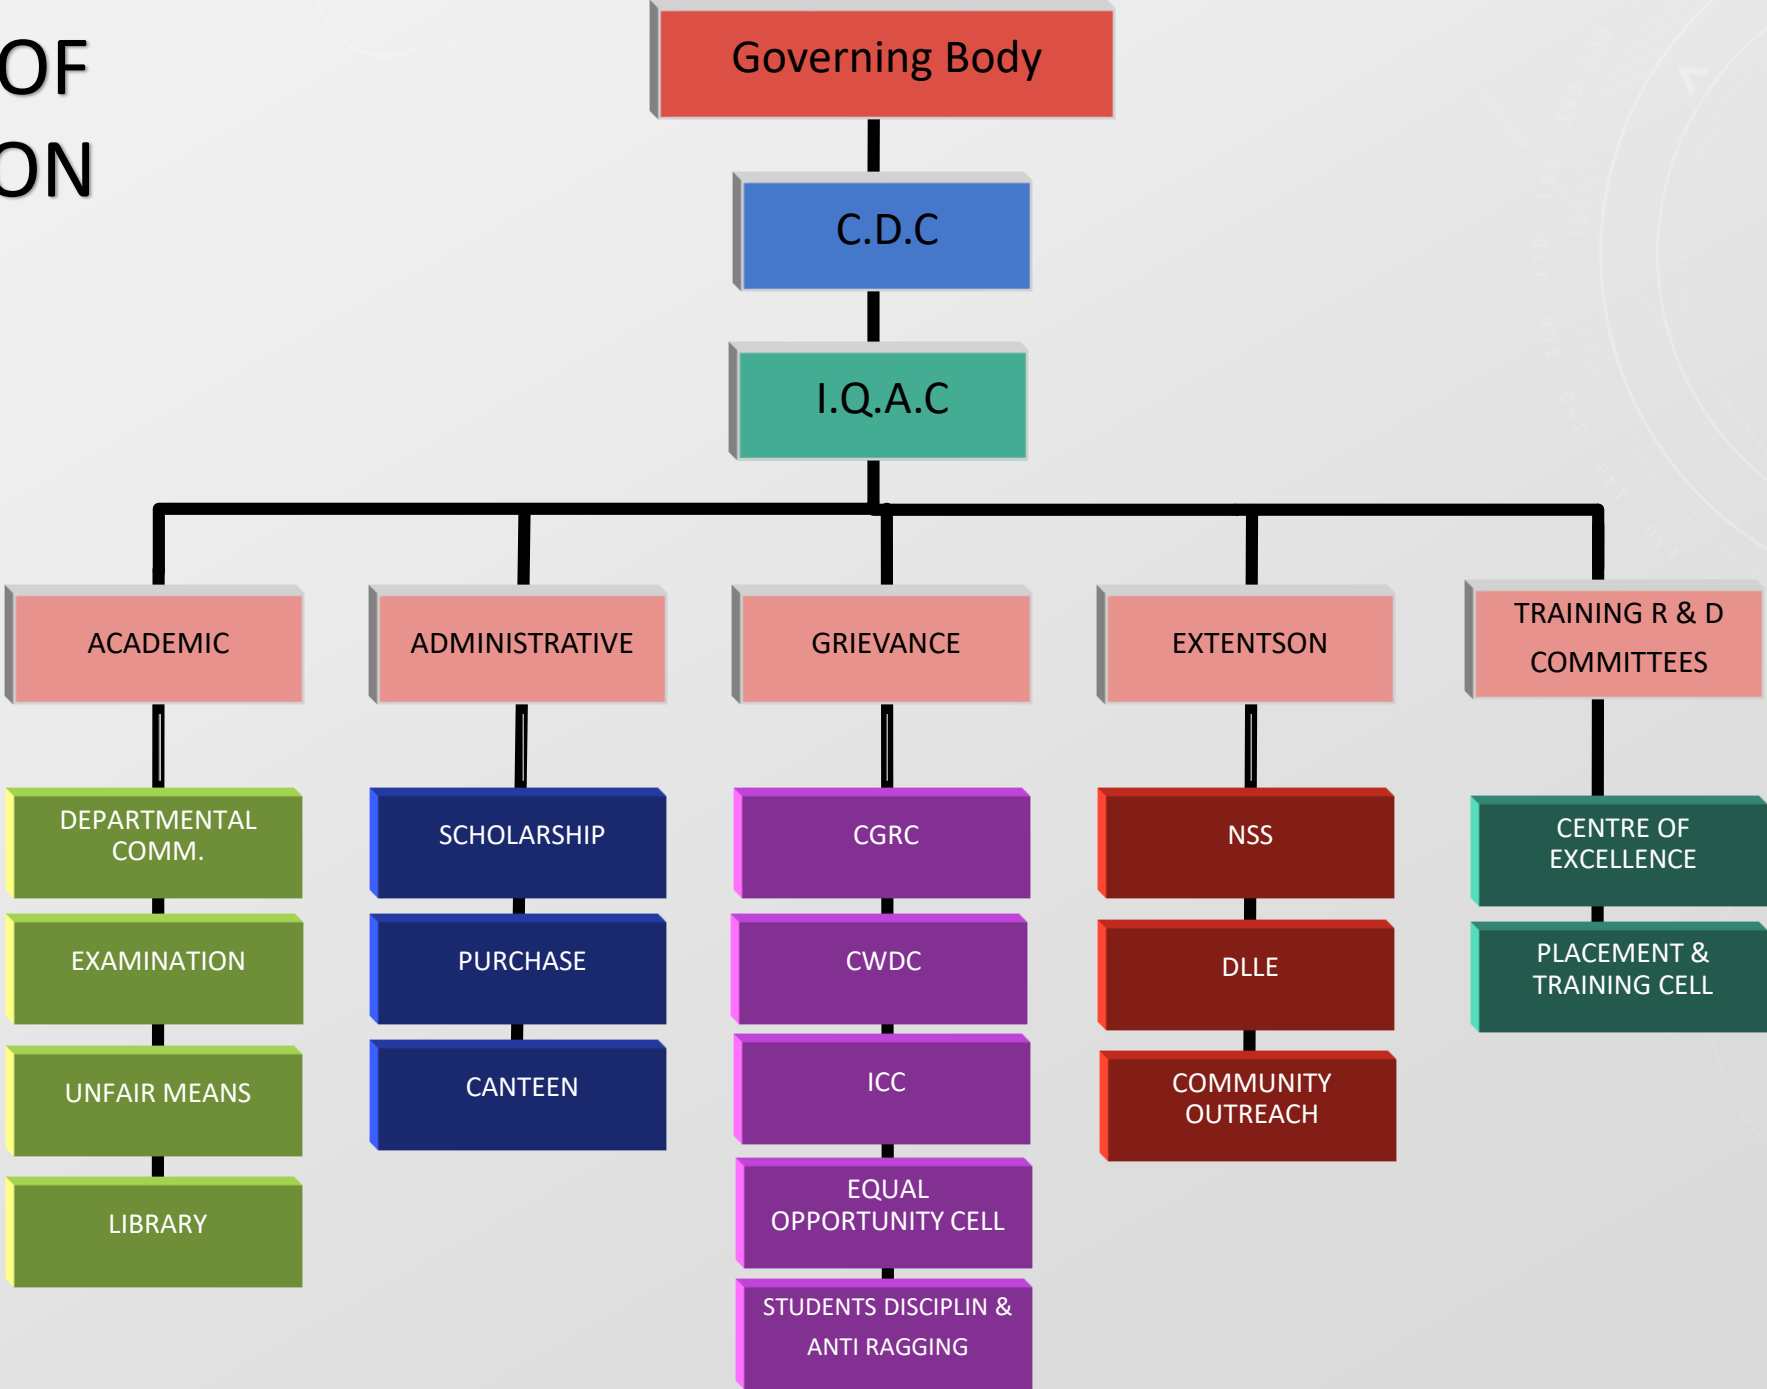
OF
ON

Governing Body

C.D.C

I.Q.A.C

ACADEMIC

DEPARTMENTAL COMM.

EXAMINATION

UNFAIR MEANS

LIBRARY

ADMINISTRATIVE

SCHOLARSHIP

PURCHASE

CANTEEN

GRIEVANCE

CGRC

CWDC

ICC

EQUAL OPPORTUNITY CELL

STUDENTS DISCIPLIN & ANTI RAGGING

EXTENTSON

NSS

DLLE

COMMUNITY OUTREACH

TRAINING R & D COMMITTEES

CENTRE OF EXCELLENCE

PLACEMENT & TRAINING CELL